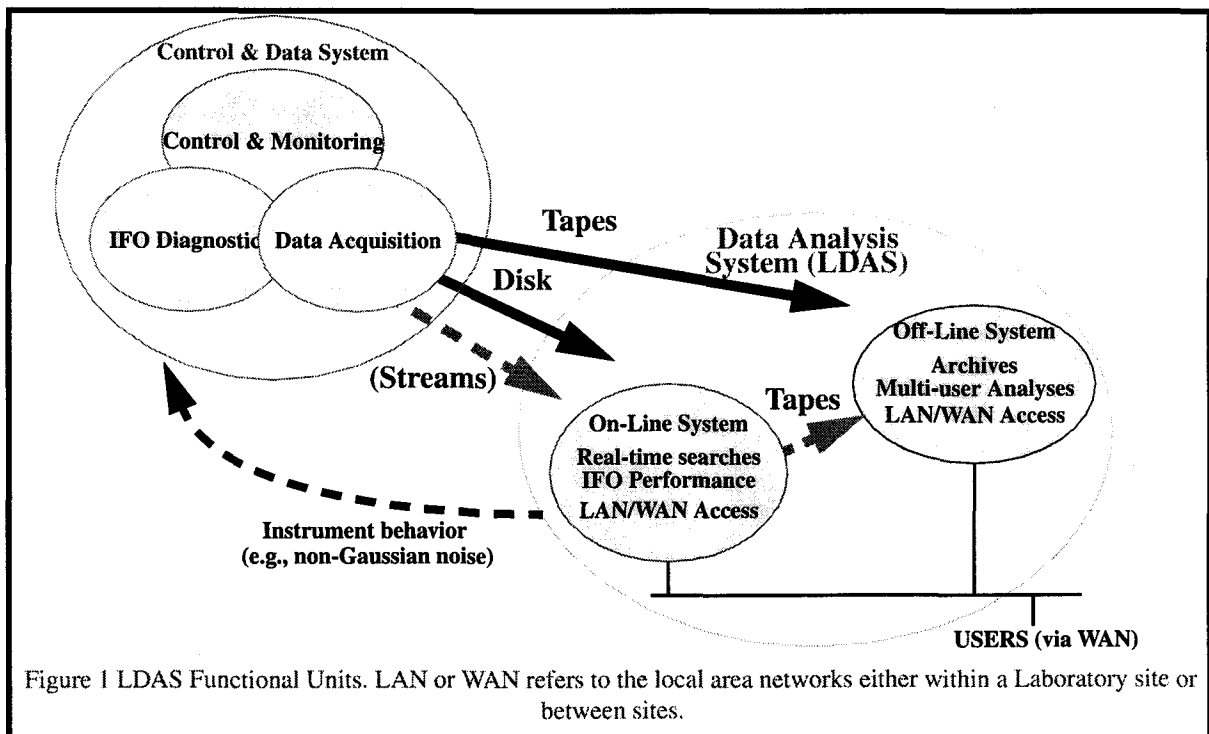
Control & Data System

Control & Monitoring

IFO Diagnostic

Data Acquisition

Tapes

Data Analysis System (LDAS)

Disk

Off-Line System
Archives
Multi-user Analyses
LAN/WAN Access

(Streams)

Tapes

On-Line System
Real-time searches
IFO Performance
LAN/WAN Access

Instrument behavior
(e.g., non-Gaussian noise)

USERS (via WAN)

Figure 1 LDAS Functional Units. LAN or WAN refers to the local area networks either within a Laboratory site or between sites.